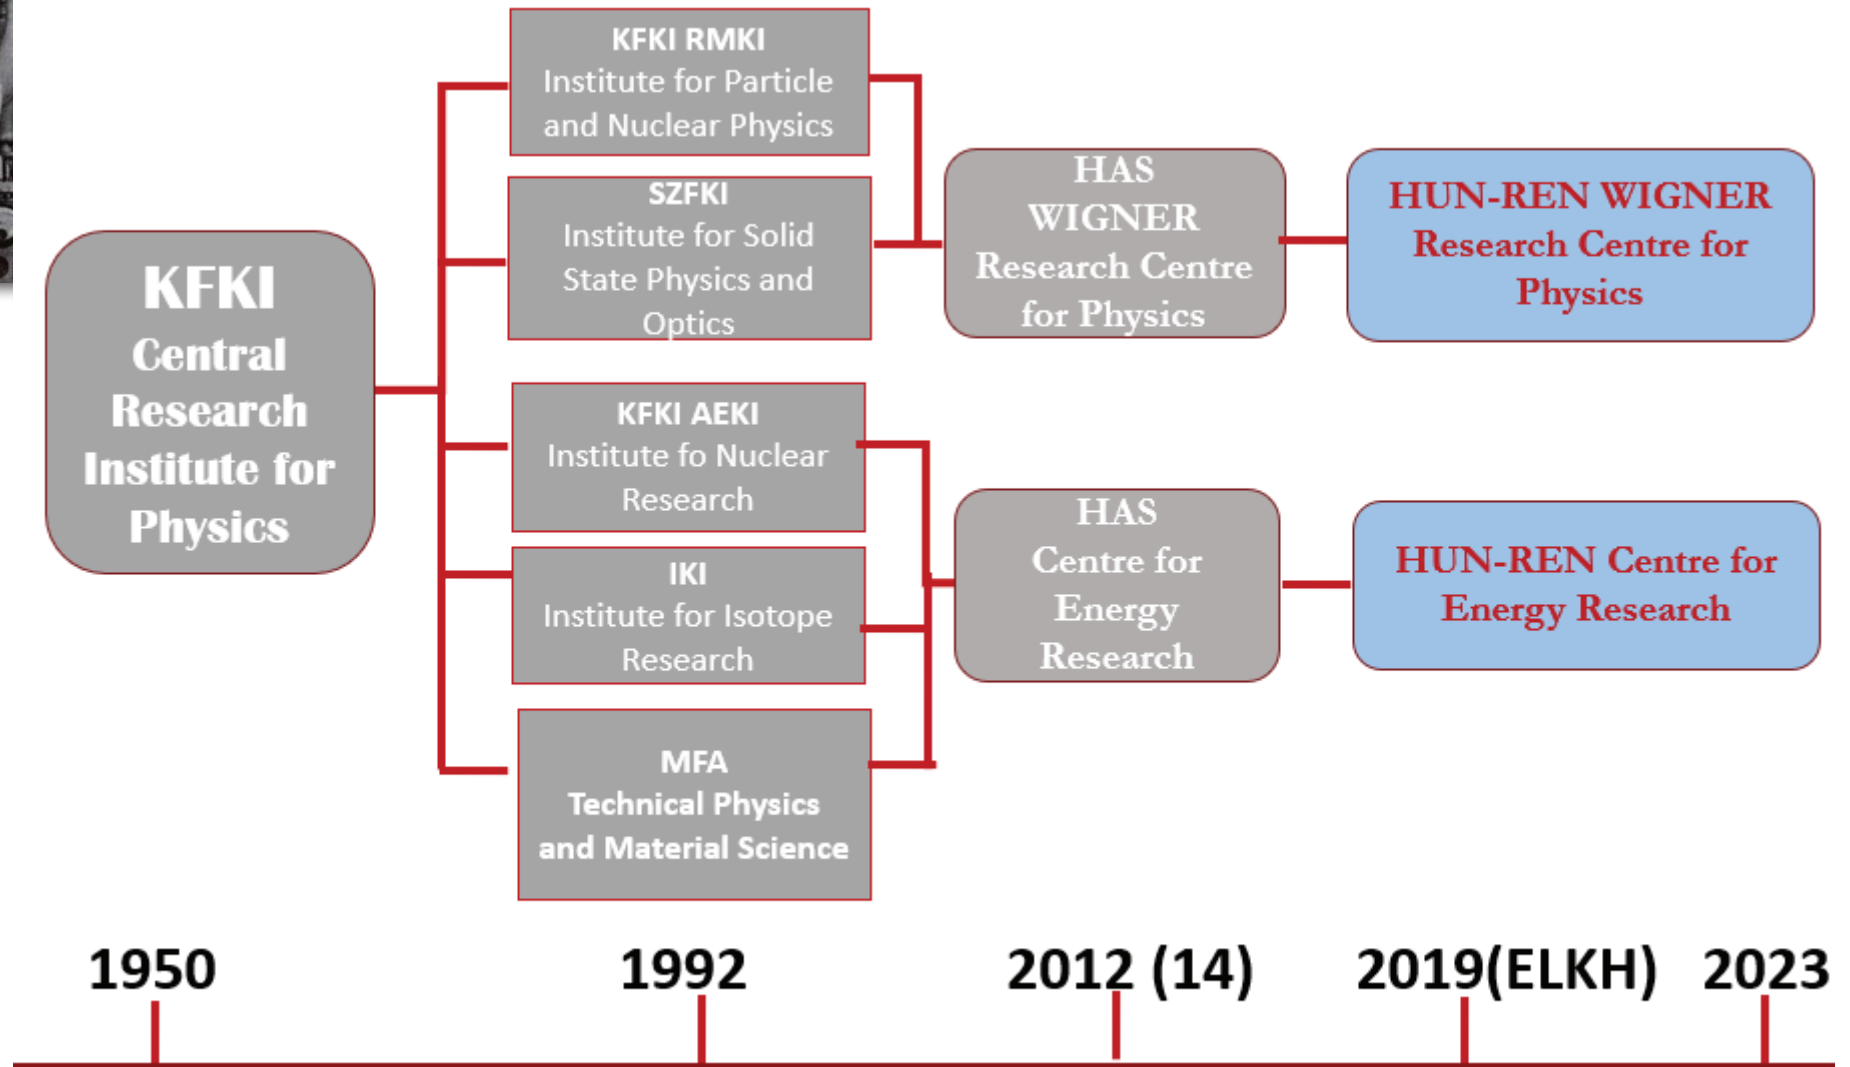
KFKI Central Research Institute for Physics

KFKI RMKI
Institute for Particle and Nuclear Physics

SZFKI
Institute for Solid State Physics and Optics

KFKI AEKI
Institute fo Nuclear Research

IKI
Institute for Isotope Research

MFA
Technical Physics and Material Science

HAS WIGNER Research Centre for Physics

HAS Centre for Energy Research

HUN-REN WIGNER Research Centre for Physics

HUN-REN Centre for Energy Research

1950

1992

2012 (14)

2019(ELKH)

2023